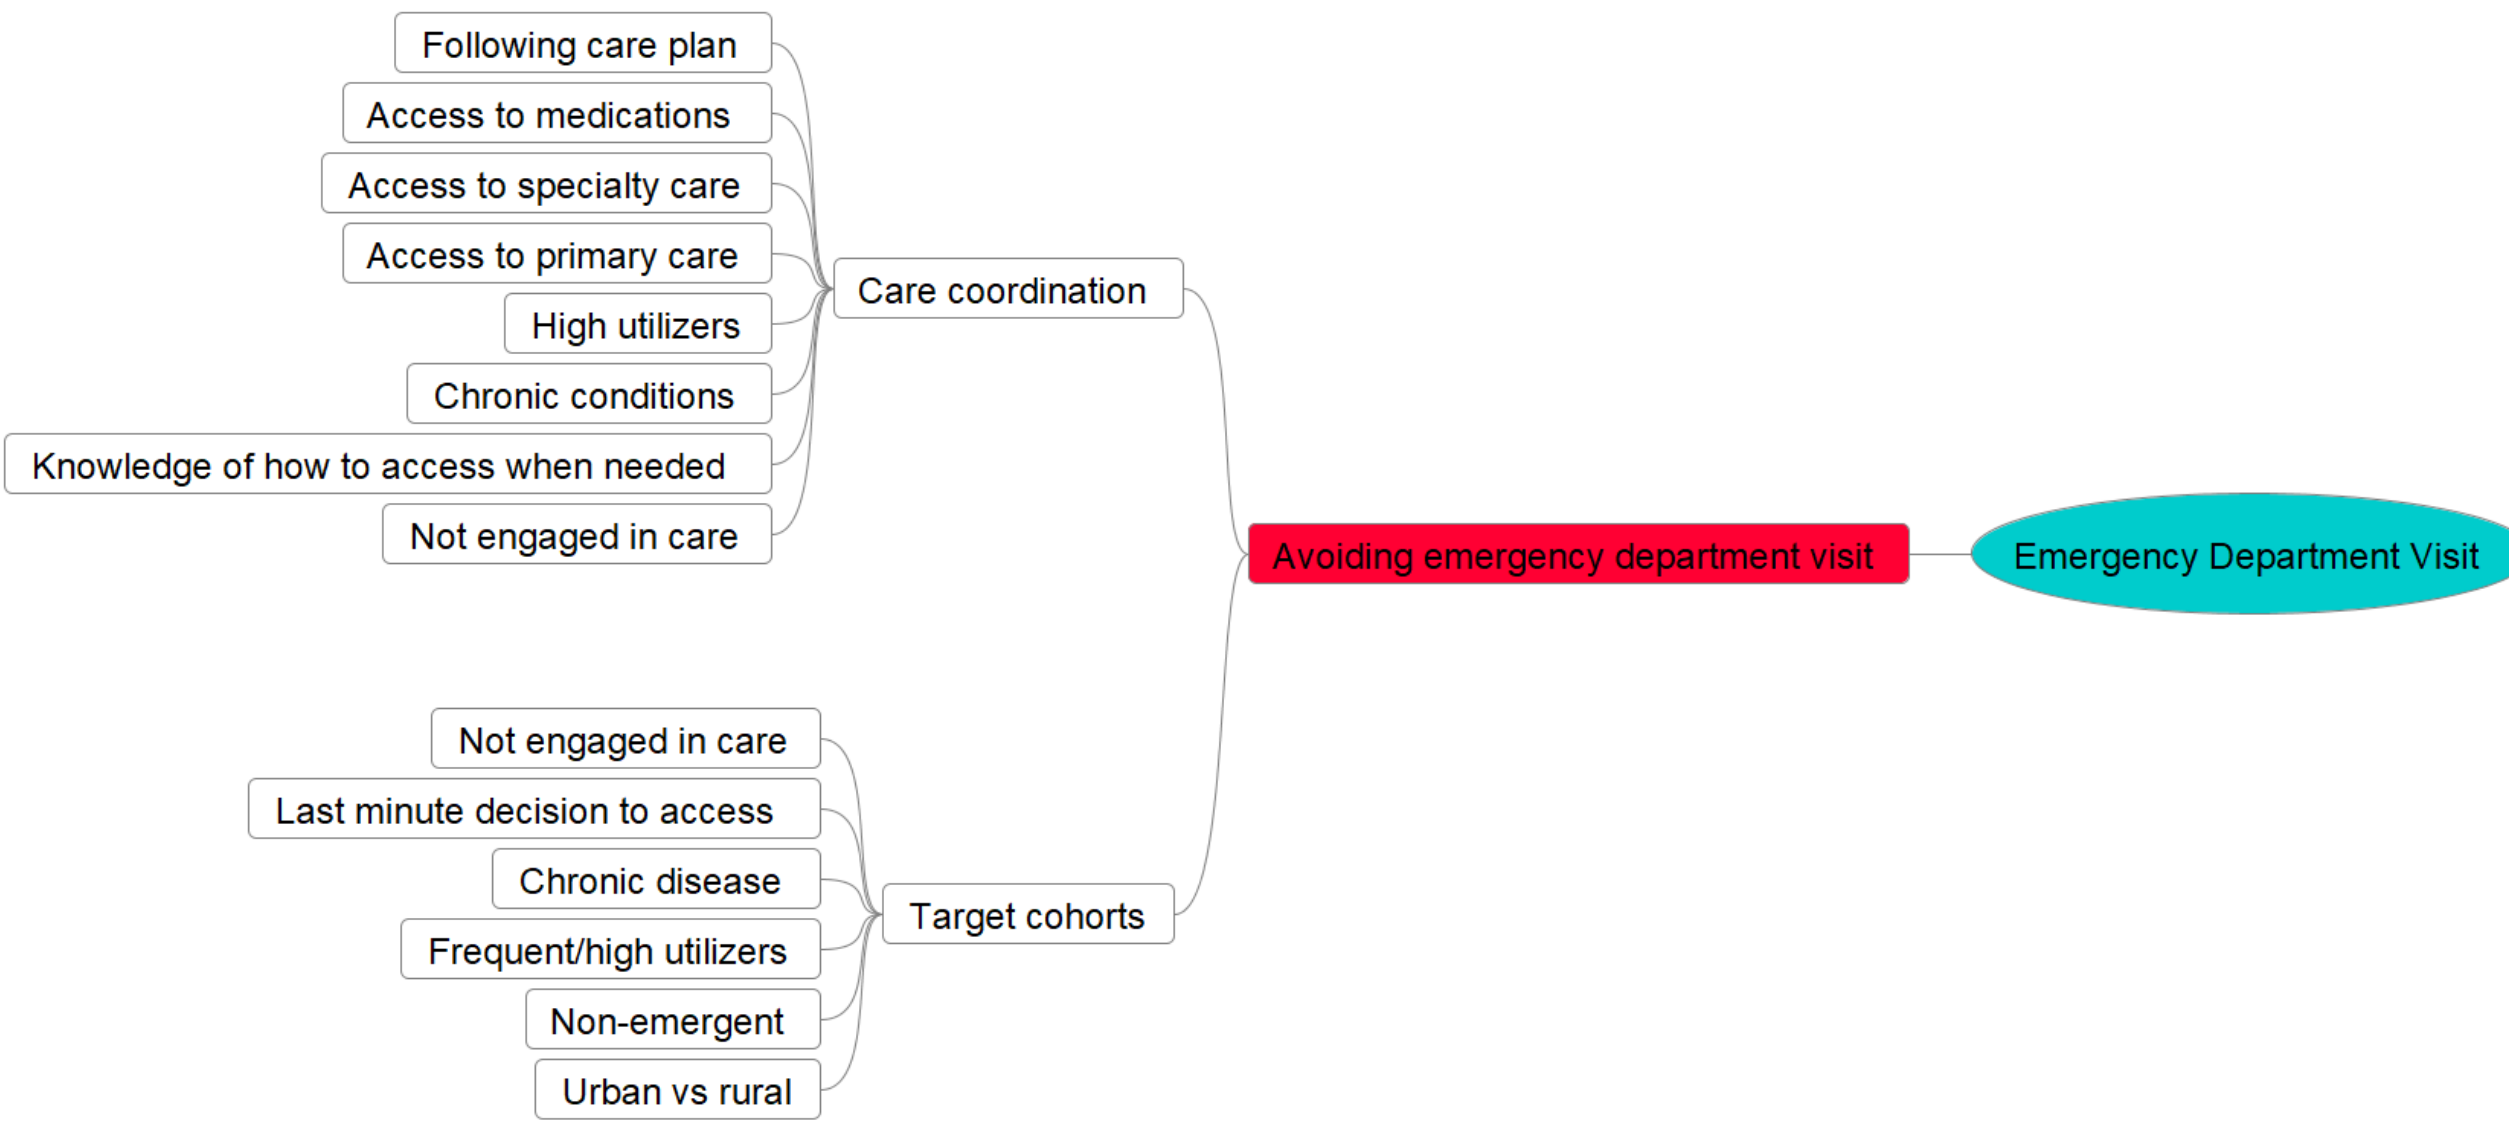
Following care plan
Access to medications
Access to specialty care
Access to primary care
High utilizers
Chronic conditions
Knowledge of how to access when needed
Not engaged in care

Care coordination

Avoiding emergency department visit

Emergency Department Visit

Not engaged in care
Last minute decision to access
Chronic disease
Frequent/high utilizers
Non-emergent
Urban vs rural

Target cohorts